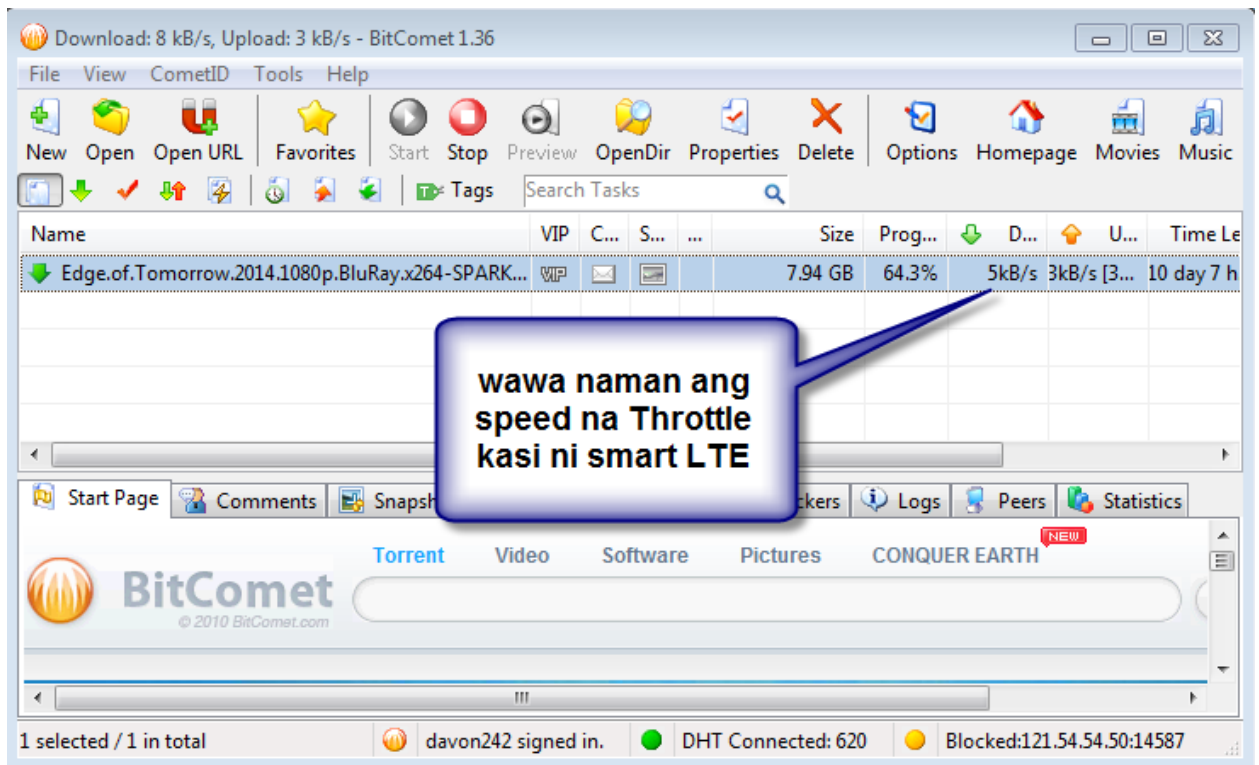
Download: 8 kB/s, Upload: 3 kB/s - BitComet 1.36

File View CometID Tools Help

New Open Open URL Favorites Start Stop Preview OpenDir Properties Delete Options Homepage Movies Music

Tags Search Tasks

| Name | VIP | C... | S... | ... | Size | Prog... | D... | U... | Time Le |
|---|---|---|---|---|---|---|---|---|---|
| Edge.of.Tomorrow.2014.1080p.BluRay.x264-SPARK... | VIP | | | | 7.94 GB | 64.3% | 5kB/s | 3kB/s [3... | 10 day 7 h |

wawa naman ang speed na Throttle kasi ni smart LTE

Start Page Comments Snapsh ckers Logs Peers Statistics

Torrent Video Software Pictures CONQUER EARTH NEW

BitComet
© 2010 BitComet.com

1 selected / 1 in total davon242 signed in. DHT Connected: 620 Blocked:121.54.54.50:14587